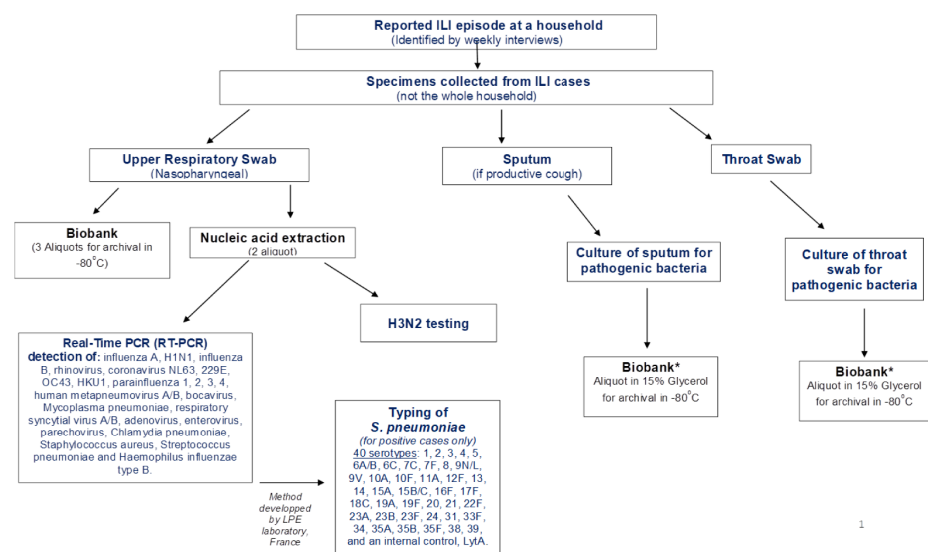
Reported ILI episode at a household
(Identified by weekly interviews)

Specimens collected from ILI cases
(not the whole household)

Upper Respiratory Swab
(Nasopharyngeal)

Sputum
(if productive cough)

Throat Swab

Biobank
(3 Aliquots for archival in -80°C)

Nucleic acid extraction
(2 aliquot)

Culture of sputum for pathogenic bacteria

Culture of throat swab for pathogenic bacteria

Real-Time PCR (RT-PCR)
detection of: influenza A, H1N1, influenza B, rhinovirus, coronavirus NL63, 229E, OC43, HKU1, parainfluenza 1, 2, 3, 4, human metapneumovirus A/B, bocavirus, Mycoplasma pneumoniae, respiratory syncytial virus A/B, adenovirus, enterovirus, parechovirus, Chlamydia pneumoniae, Staphylococcus aureus, Streptococcus pneumoniae and Haemophilus influenzae type B.

H3N2 testing

Biobank*
Aliquot in 15% Glycerol for archival in -80°C

Biobank*
Aliquot in 15% Glycerol for archival in -80°C

Typing of
S. pneumoniae
(for positive cases only)
40 serotypes: 1, 2, 3, 4, 5, 6A/B, 6C, 7C, 7F, 8, 9N/L, 9V, 10A, 10F, 11A, 12F, 13, 14, 15A, 15B/C, 16F, 17F, 18C, 19A, 19F, 20, 21, 22F, 23A, 23B, 23F, 24, 31, 33F, 34, 35A, 35B, 35F, 38, 39, and an internal control, LytA.

Method developped by LPE laboratory, France

1